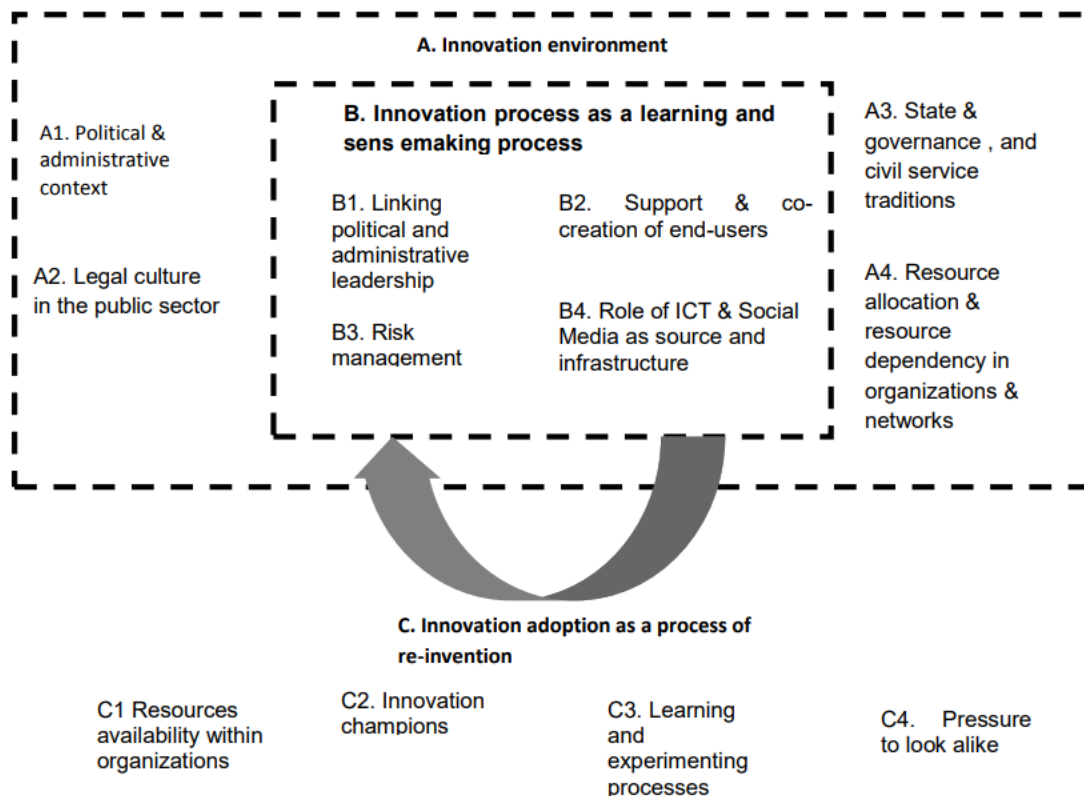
A. Innovation environment

A1. Political & administrative context

A2. Legal culture in the public sector

B. Innovation process as a learning and sens emaking process

B1. Linking political and administrative leadership

B2. Support & co-creation of end-users

B3. Risk management

B4. Role of ICT & Social Media as source and infrastructure

A3. State & governance , and civil service traditions

A4. Resource allocation & resource dependency in organizations & networks

C. Innovation adoption as a process of re-invention

C1 Resources availability within organizations

C2. Innovation champions

C3. Learning and experimenting processes

C4. Pressure to look alike